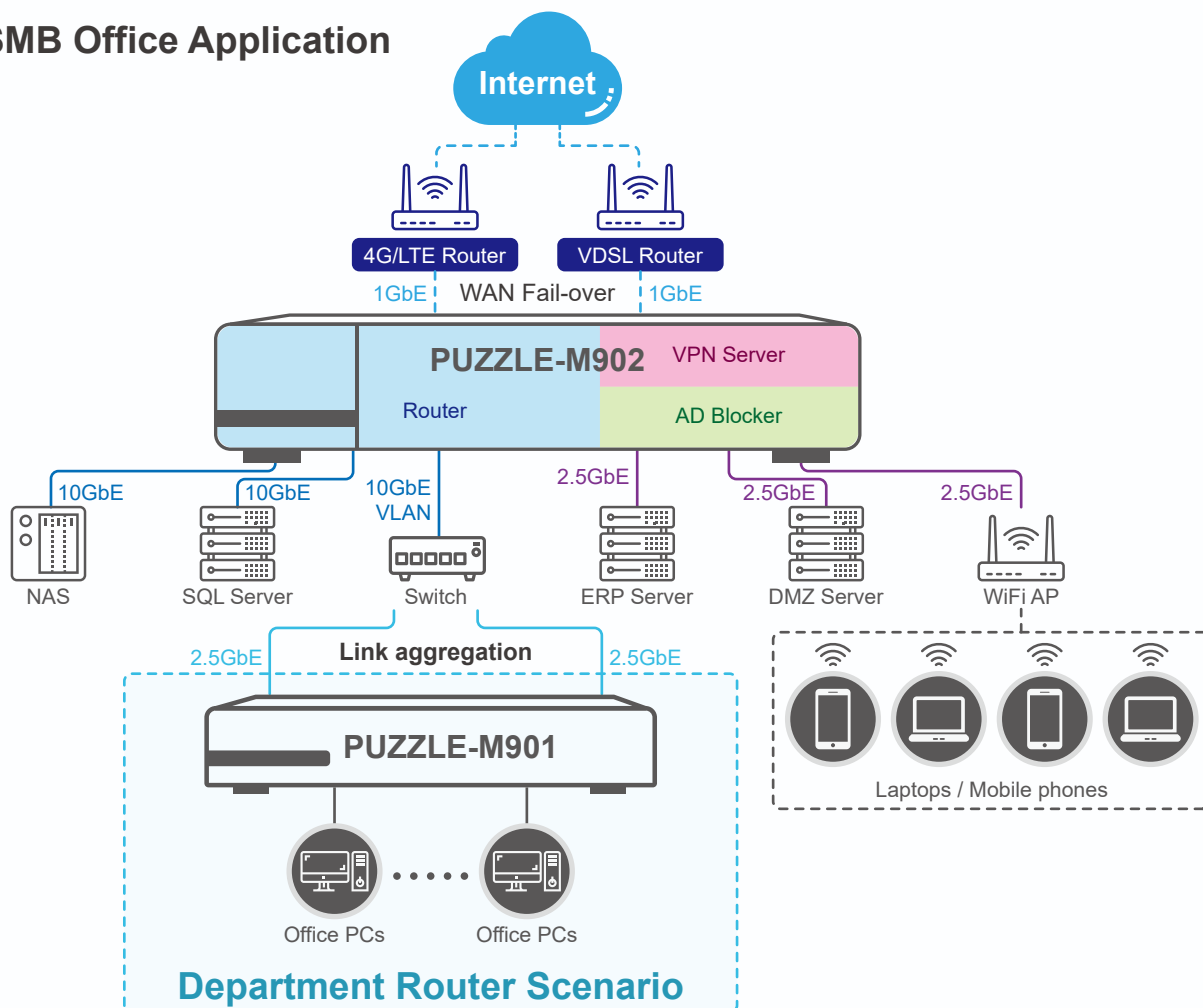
SMB Office Application

Internet

4G/LTE Router

VDSL Router

1GbE

WAN Fail-over

1GbE

PUZZLE-M902

VPN Server

Router

AD Blocker

10GbE

10GbE

10GbE VLAN

2.5GbE

2.5GbE

2.5GbE

NAS

SQL Server

Switch

ERP Server

DMZ Server

WiFi AP

2.5GbE

Link aggregation

2.5GbE

PUZZLE-M901

Laptops / Mobile phones

Office PCs

Office PCs

Department Router Scenario